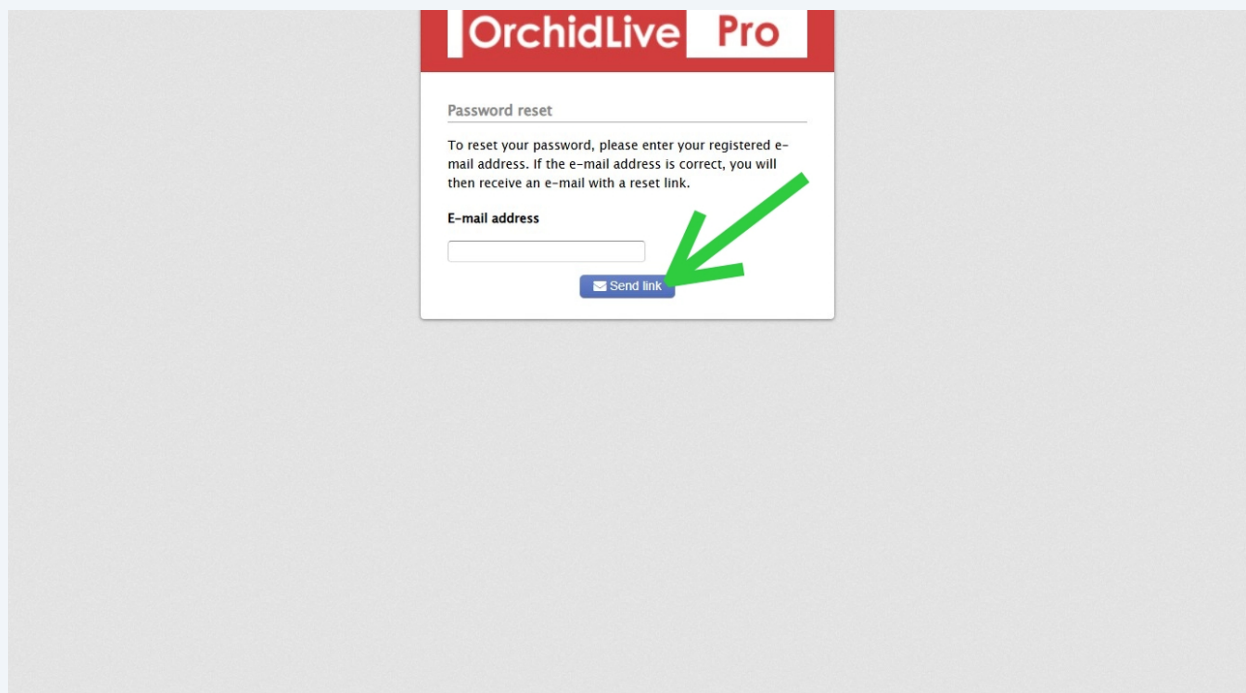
OrchidLive Pro

Password reset

To reset your password, please enter your registered e-mail address. If the e-mail address is correct, you will then receive an e-mail with a reset link.

E-mail address

Send link